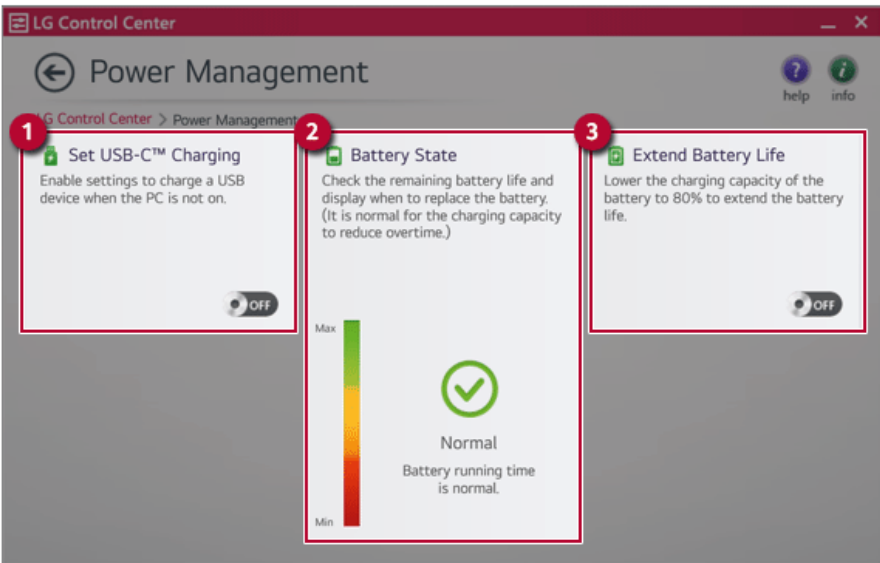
LG Control Center

Power Management

help info

LG Control Center > Power Management

1

Set USB-C™ Charging

Enable settings to charge a USB device when the PC is not on.

OFF

2

Battery State

Check the remaining battery life and display when to replace the battery. (It is normal for the charging capacity to reduce overtime.)

Max

Min

Normal

Battery running time is normal.

3

Extend Battery Life

Lower the charging capacity of the battery to 80% to extend the battery life.

OFF